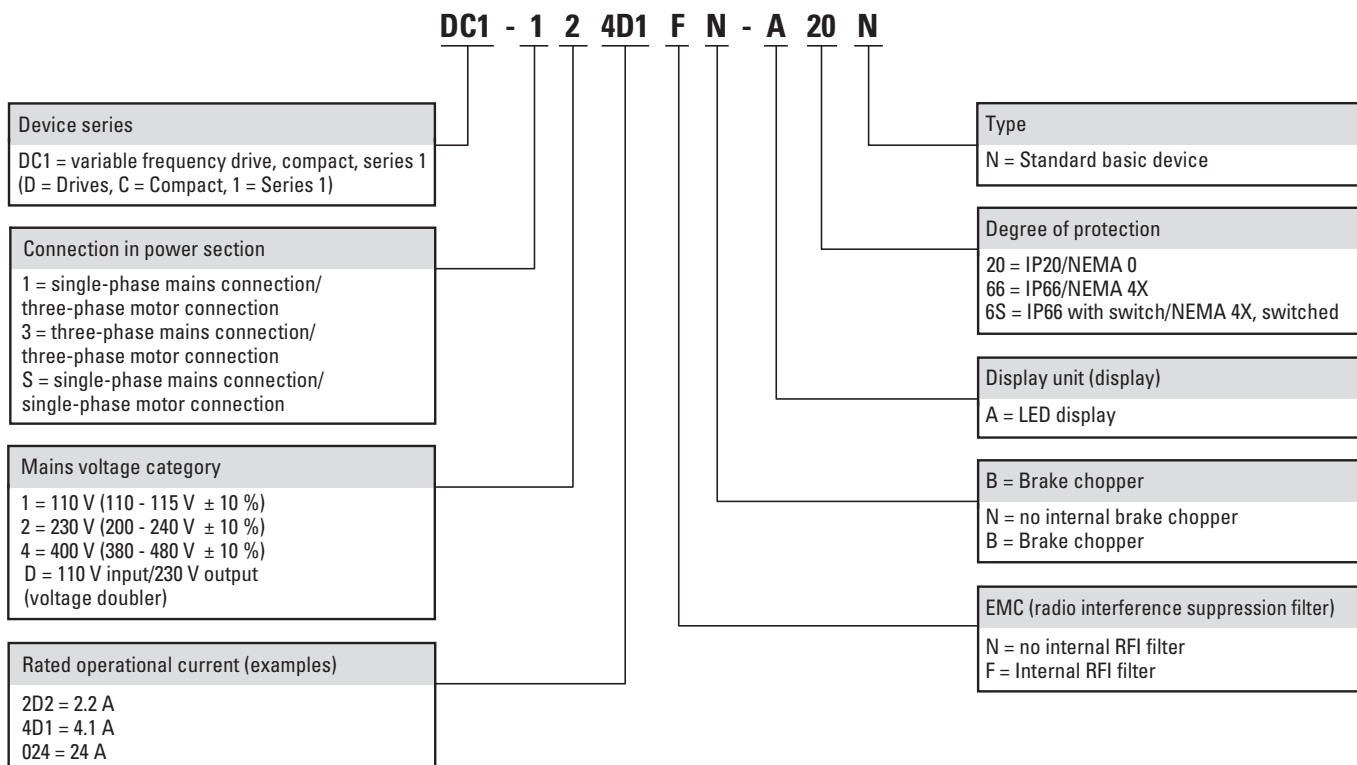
DC1 - 1 2 4D1 F N - A 20 N

Device series
DC1 = variable frequency drive, compact, series 1
(D = Drives, C = Compact, 1 = Series 1)

Connection in power section
1 = single-phase mains connection/ three-phase motor connection
3 = three-phase mains connection/ three-phase motor connection
S = single-phase mains connection/ single-phase motor connection

Mains voltage category
1 = 110 V (110 - 115 V ± 10 %)
2 = 230 V (200 - 240 V ± 10 %)
4 = 400 V (380 - 480 V ± 10 %)
D = 110 V input/230 V output (voltage doubler)

Rated operational current (examples)
2D2 = 2.2 A
4D1 = 4.1 A
024 = 24 A

Type
N = Standard basic device

Degree of protection
20 = IP20/NEMA 0
66 = IP66/NEMA 4X
6S = IP66 with switch/NEMA 4X, switched

Display unit (display)
A = LED display

B = Brake chopper
N = no internal brake chopper
B = Brake chopper

EMC (radio interference suppression filter)
N = no internal RFI filter
F = Internal RFI filter